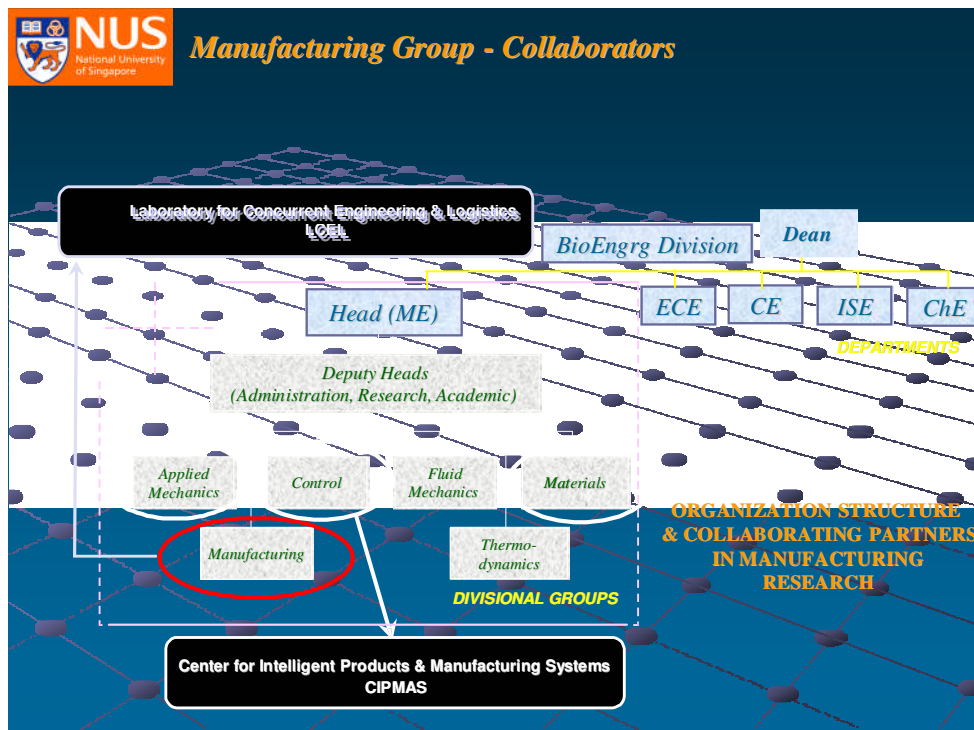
NUS
National University of Singapore

Manufacturing Group - Collaborators

Laboratory for Concurrent Engineering & Logistics
LCEL

BioEngrg Division

Dean

Head (ME)

ECE

CE

ISE

ChE

DEPARTMENTS

Deputy Heads
(Administration, Research, Academic)

Applied Mechanics

Control

Fluid Mechanics

Materials

Manufacturing

Thermo-dynamics

DIVISIONAL GROUPS

ORGANIZATION STRUCTURE
& COLLABORATING PARTNERS
IN MANUFACTURING
RESEARCH

Center for Intelligent Products & Manufacturing Systems
CIPMAS